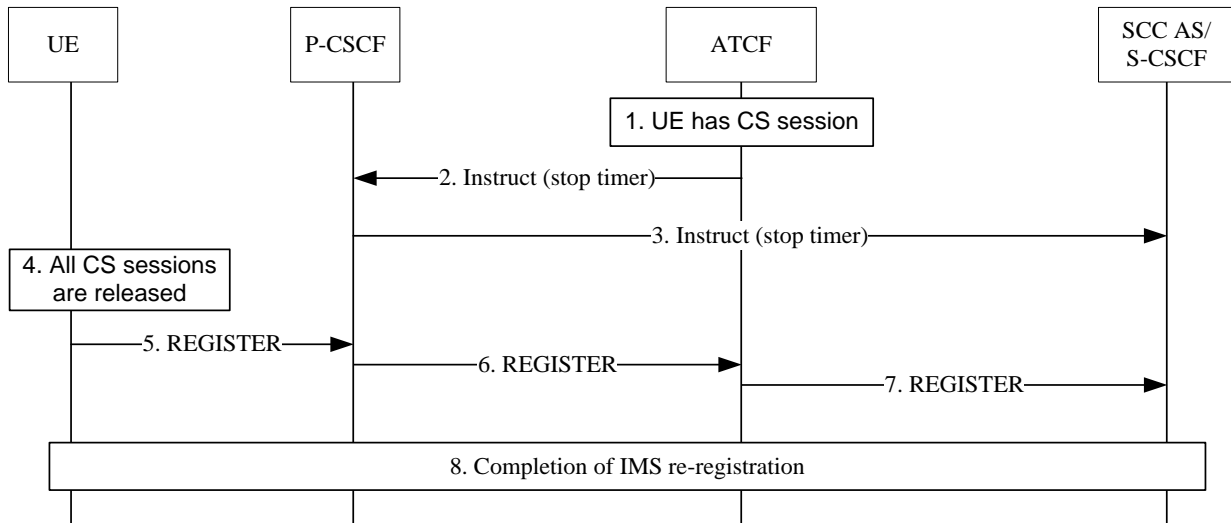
UE

P-CSCF

ATCF

SCC AS/ S-CSCF

1. UE has CS session

2. Instruct (stop timer)

3. Instruct (stop timer)

4. All CS sessions are released

5. REGISTER

6. REGISTER

7. REGISTER

8. Completion of IMS re-registration